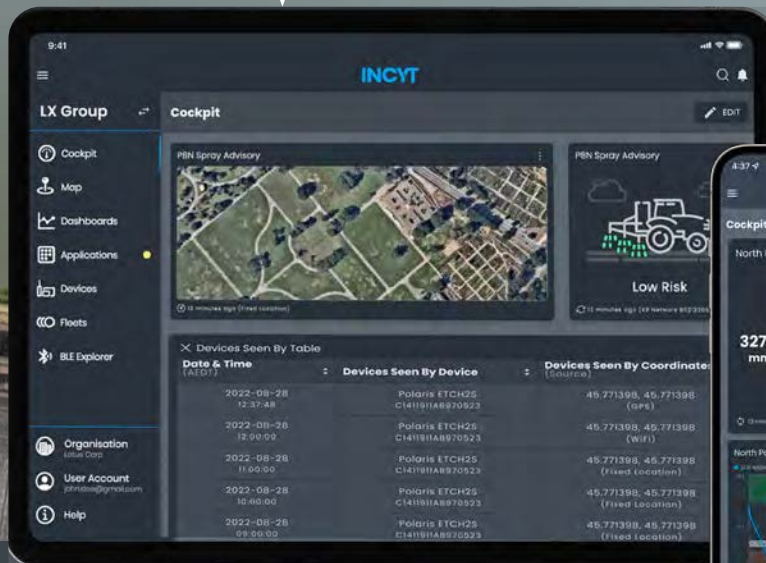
9:41

INCYT

LX Group

Cockpit

EDIT

Cockpit
Map
Dashboards
Applications
Devices
Fleets
BLE Explorer

Organisation
Lotus Corp

User Account
johndoe@gmail.com

Help

PBN Spray Advisory

10 minutes ago (Fixed Location)

PBN Spray Advisory

Low Risk

10 minutes ago (LX Network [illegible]

Devices Seen By Table

| Date & Time (AEDT) | Devices Seen By Device | Devices Seen By Coordinates (Source) |
|---|---|---|
| 2022-08-28 12:37:48 | Polaris ETCH2S C1411911AB970523 | 45.771398, 45.771398 (GPS) |
| 2022-08-28 12:00:00 | Polaris ETCH2S C1411911AB970523 | 45.771398, 45.771398 (WiFi) |
| 2022-08-28 11:00:00 | Polaris ETCH2S C1411911AB970523 | 45.771398, 45.771398 (Fixed Location) |
| 2022-08-28 10:00:00 | Polaris ETCH2S C1411911AB970523 | 45.771398, 45.771398 (Fixed Location) |
| 2022-08-28 09:00:00 | Polaris ETCH2S C1411911AB970523 | 45.771398, 45.771398 (Fixed Location) |

4:37

Cockpit

North

327
mm

North P